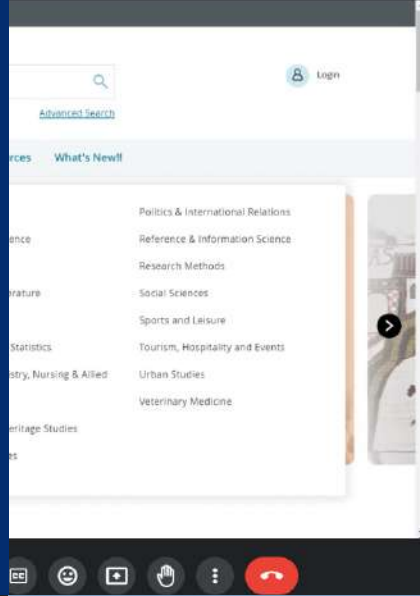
Login

Advanced Search

rces What's New!!

ence

rature

Statistics

stry, Nursing & Allied

eritage Studies

es

Politics & International Relations

Reference & Information Science

Research Methods

Social Sciences

Sports and Leisure

Tourism, Hospitality and Events

Urban Studies

Veterinary Medicine